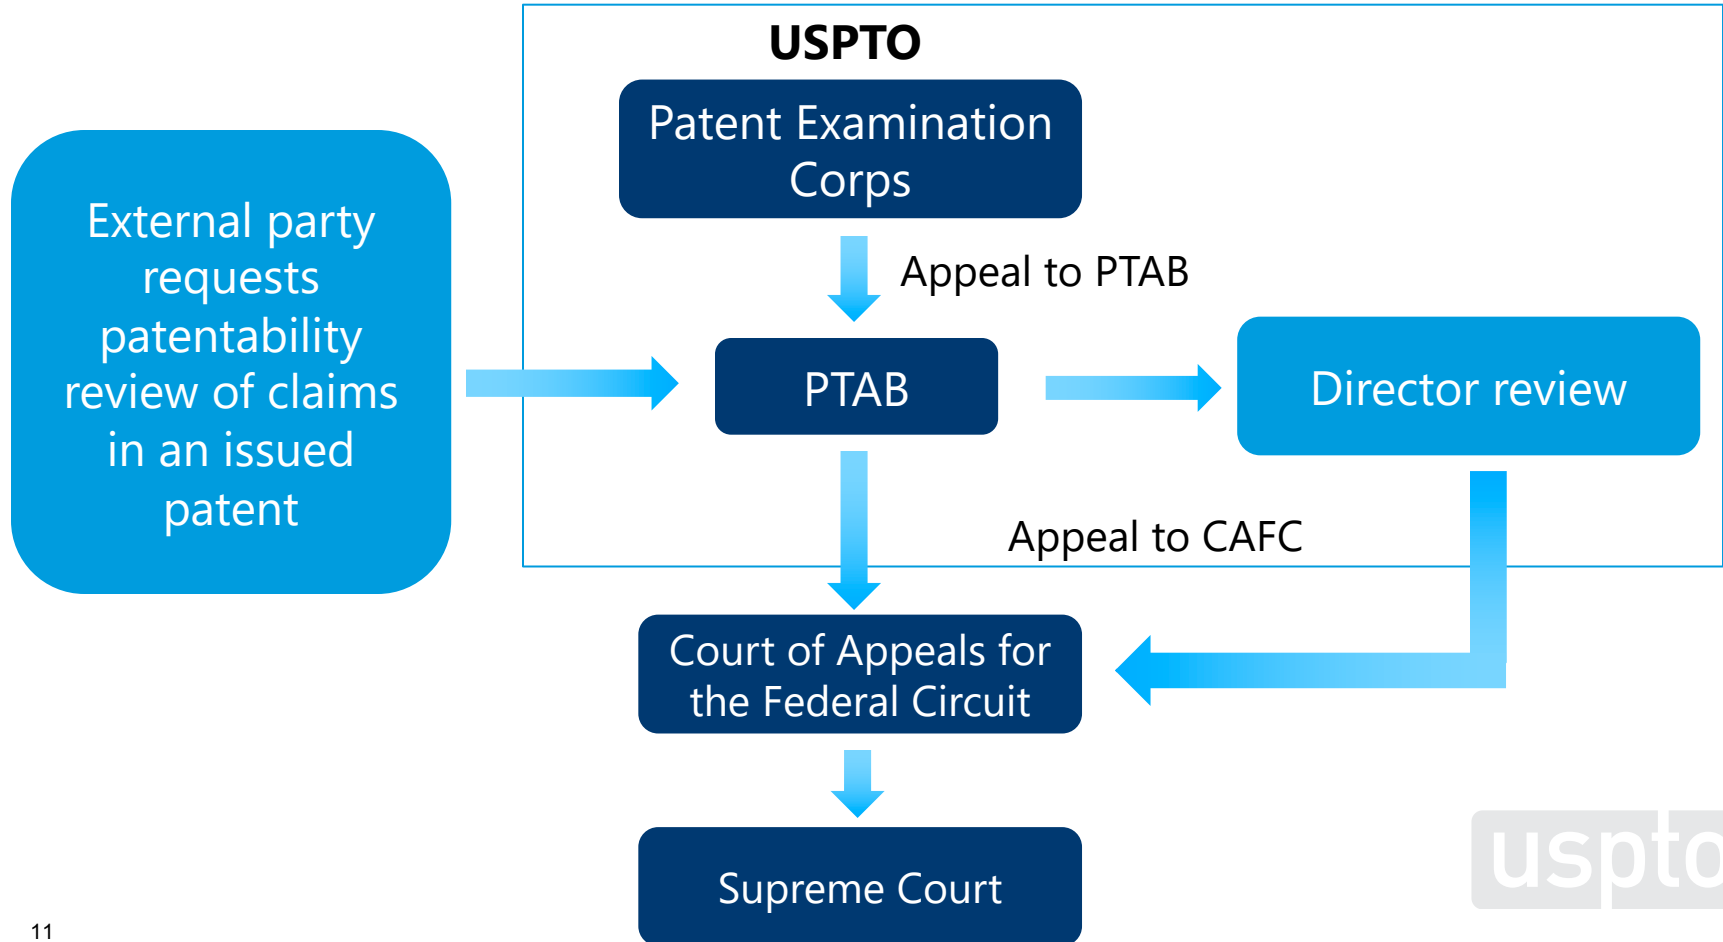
USPTO

Patent Examination Corps

Appeal to PTAB

External party requests patentability review of claims in an issued patent

PTAB

Director review

Appeal to CAFC

Court of Appeals for the Federal Circuit

Supreme Court

uspto

11